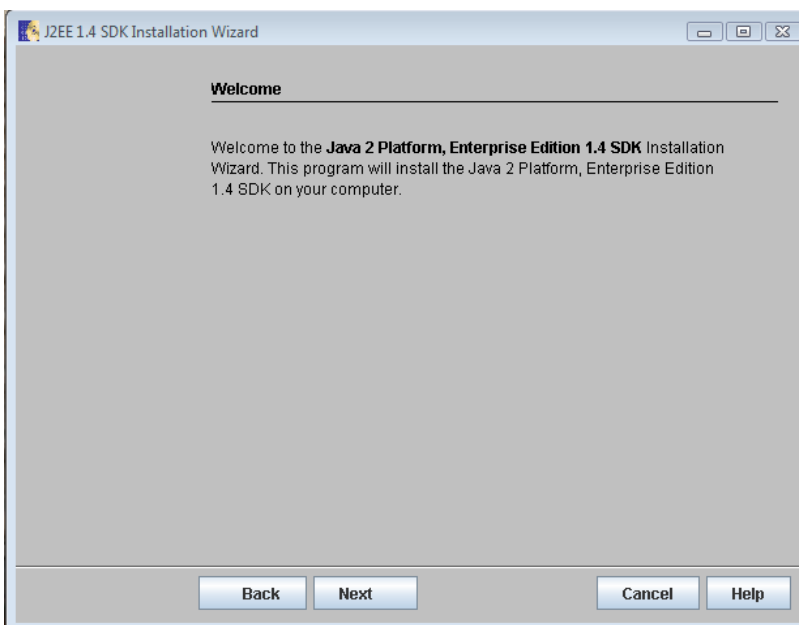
J2EE 1.4 SDK Installation Wizard

Welcome

Welcome to the Java 2 Platform, Enterprise Edition 1.4 SDK Installation Wizard. This program will install the Java 2 Platform, Enterprise Edition 1.4 SDK on your computer.

Back Next Cancel Help